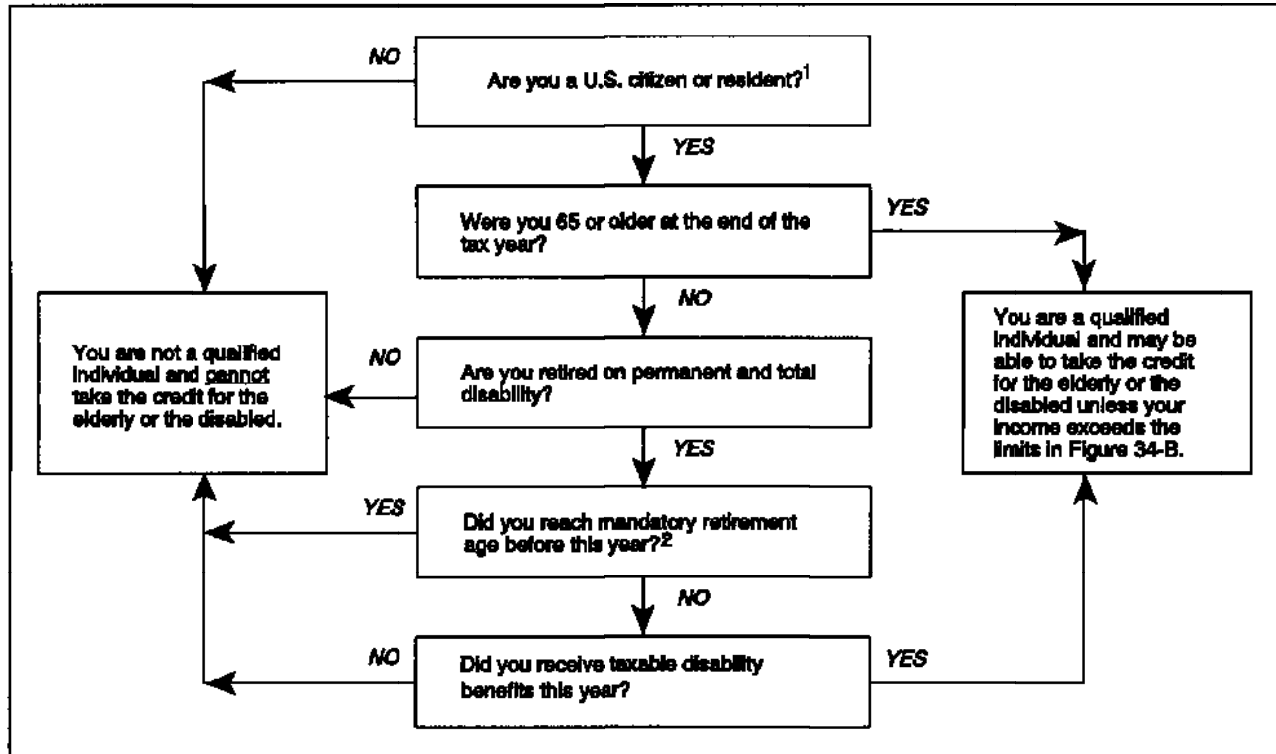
Are you a U.S. citizen or resident?$^1$

NO

YES

Were you 65 or older at the end of the tax year?

YES

NO

You are not a qualified individual and cannot take the credit for the elderly or the disabled.

NO

Are you retired on permanent and total disability?

You are a qualified individual and may be able to take the credit for the elderly or the disabled unless your income exceeds the limits in Figure 34-B.

YES

YES

Did you reach mandatory retirement age before this year?$^2$

NO

NO

Did you receive taxable disability benefits this year?

YES